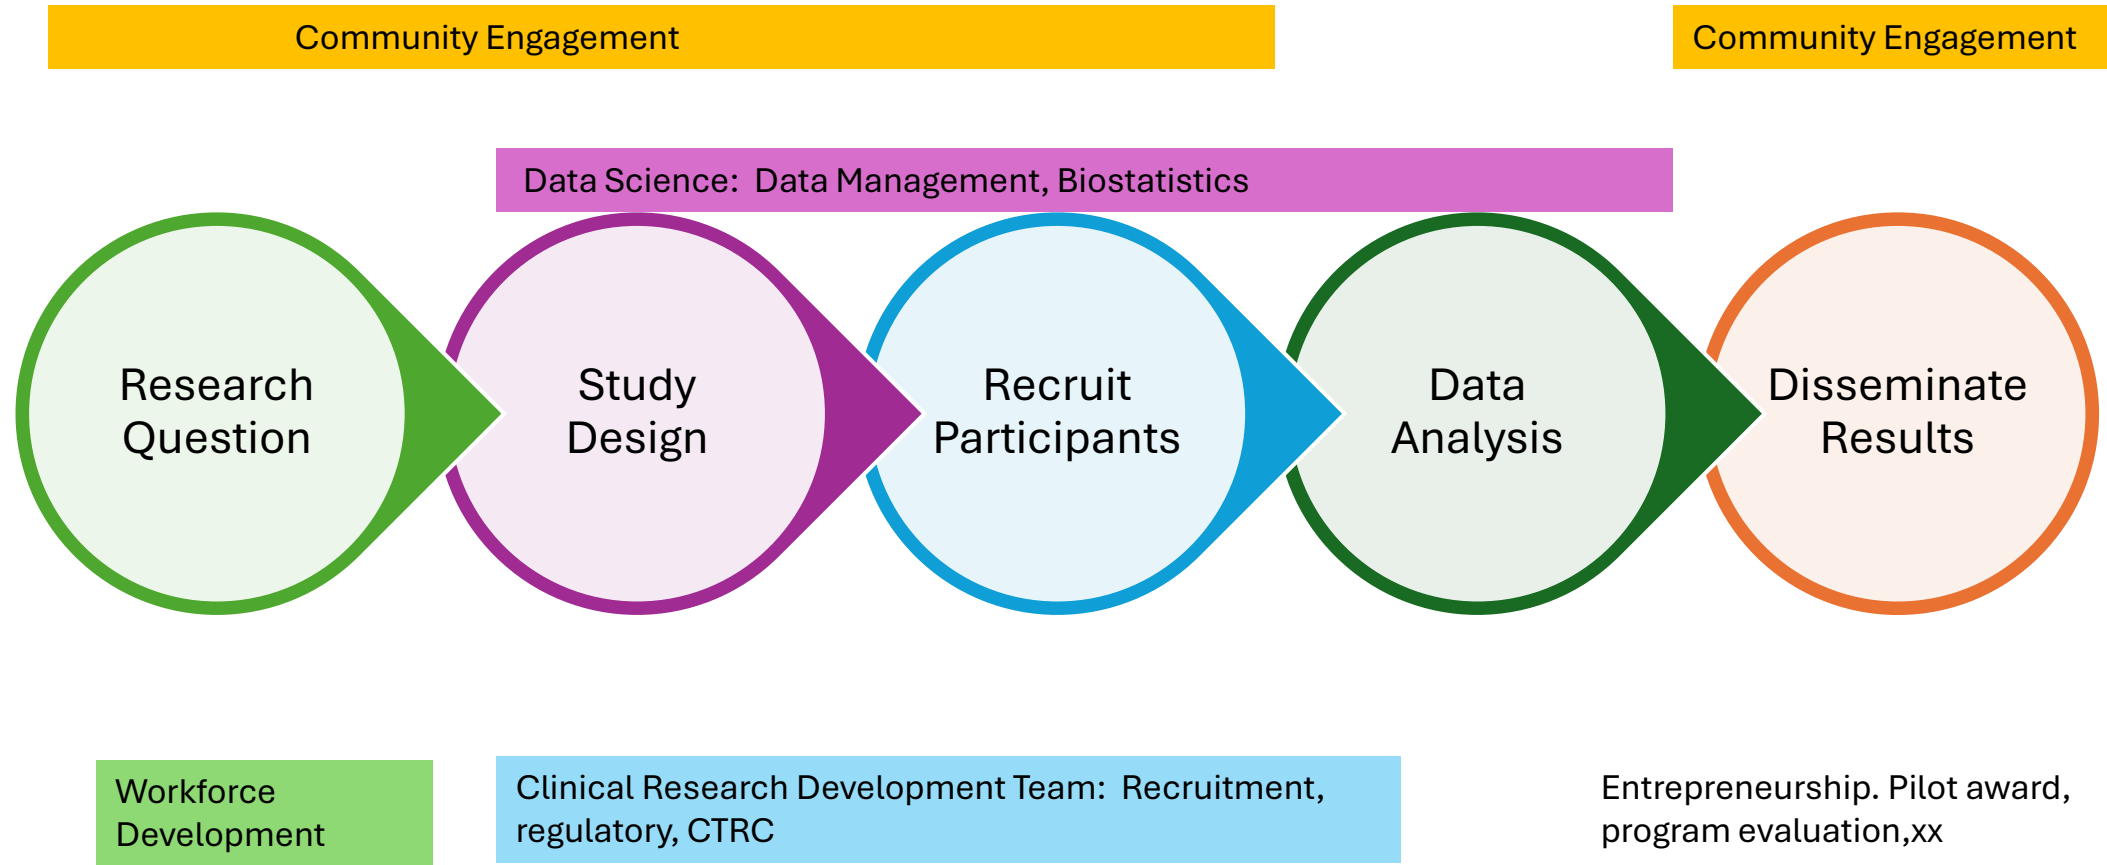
Community Engagement

Community Engagement

Data Science: Data Management, Biostatistics

Research Question

Study Design

Recruit Participants

Data Analysis

Disseminate Results

Workforce Development

Clinical Research Development Team: Recruitment, regulatory, CTRC

Entrepreneurship. Pilot award, program evaluation,xx